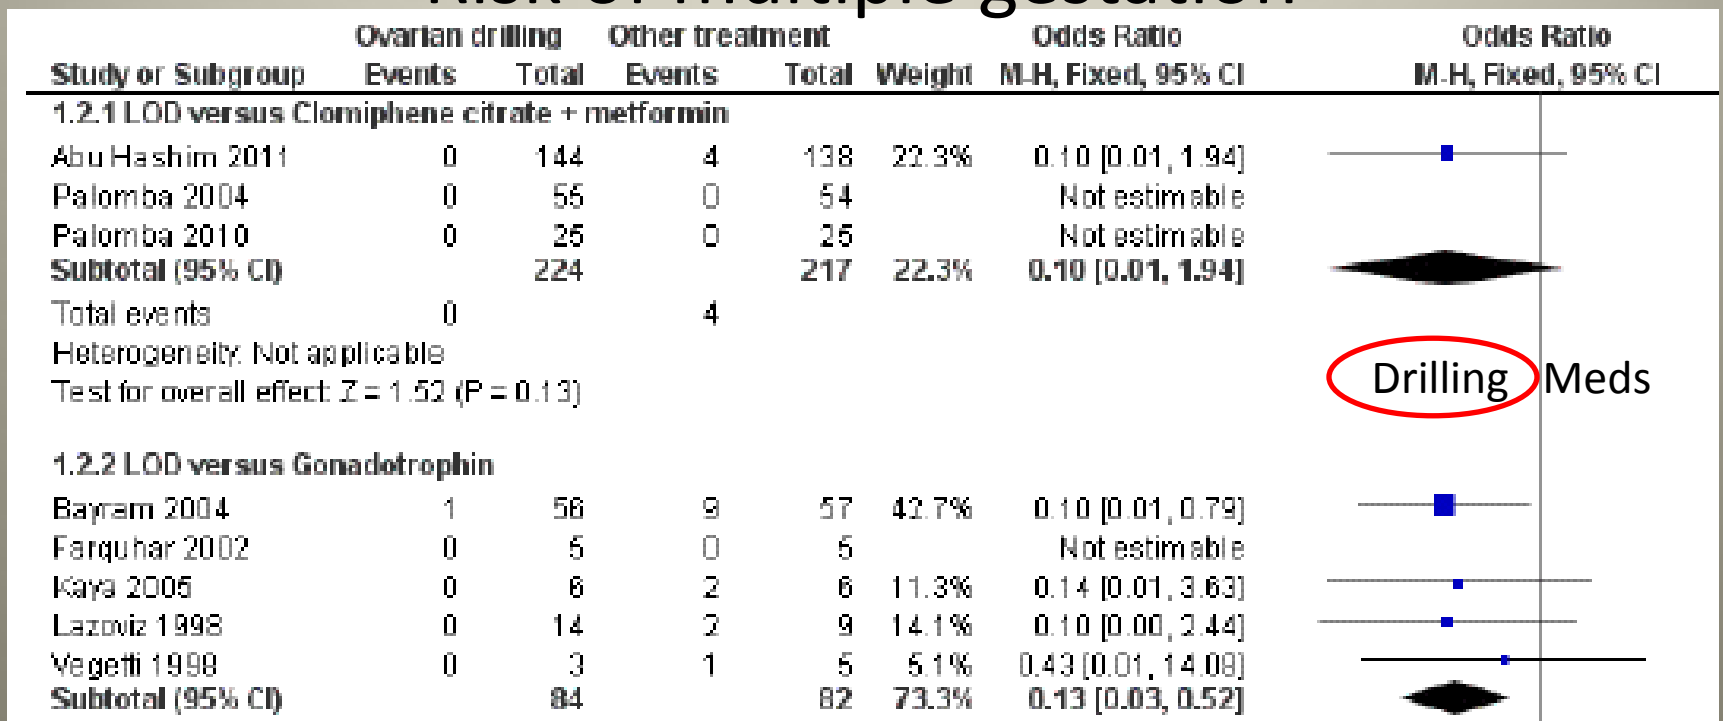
| Study or Subgroup | Ovarian drilling Events | Ovarian drilling Total | Other treatment Events | Other treatment Total | Weight | Odds Ratio M-H, Fixed, 95% CI | Odds Ratio M-H, Fixed, 95% CI |
|---|---|---|---|---|---|---|---|
| 1.2.1 LOD versus Clomiphene citrate + metformin | | | | | | | |
| Abu Hashim 2011 | 0 | 144 | 4 | 138 | 22.3% | 0.10 [0.01, 1.94] | |
| Palomba 2004 | 0 | 55 | 0 | 54 | | Not estimable | |
| Palomba 2010 | 0 | 25 | 0 | 25 | | Not estimable | |
| Subtotal (95% CI) | | 224 | | 217 | 22.3% | 0.10 [0.01, 1.94] | |
| Total events | 0 | | 4 | | | | |
| Heterogeneity: Not applicable | | | | | | | |
| Test for overall effect: Z = 1.52 (P = 0.13) | | | | | | | Drilling Meds |
| 1.2.2 LOD versus Gonadotrophin | | | | | | | |
| Bayram 2004 | 1 | 56 | 9 | 57 | 42.7% | 0.10 [0.01, 0.79] | |
| Farquhar 2002 | 0 | 5 | 0 | 5 | | Not estimable | |
| Kaya 2005 | 0 | 6 | 2 | 6 | 11.3% | 0.14 [0.01, 3.63] | |
| Lazovic 1998 | 0 | 14 | 2 | 9 | 14.1% | 0.10 [0.00, 2.44] | |
| Vegetti 1998 | 0 | 3 | 1 | 5 | 5.1% | 0.43 [0.01, 14.08] | |
| Subtotal (95% CI) | | 84 | | 82 | 73.3% | 0.13 [0.03, 0.52] | |